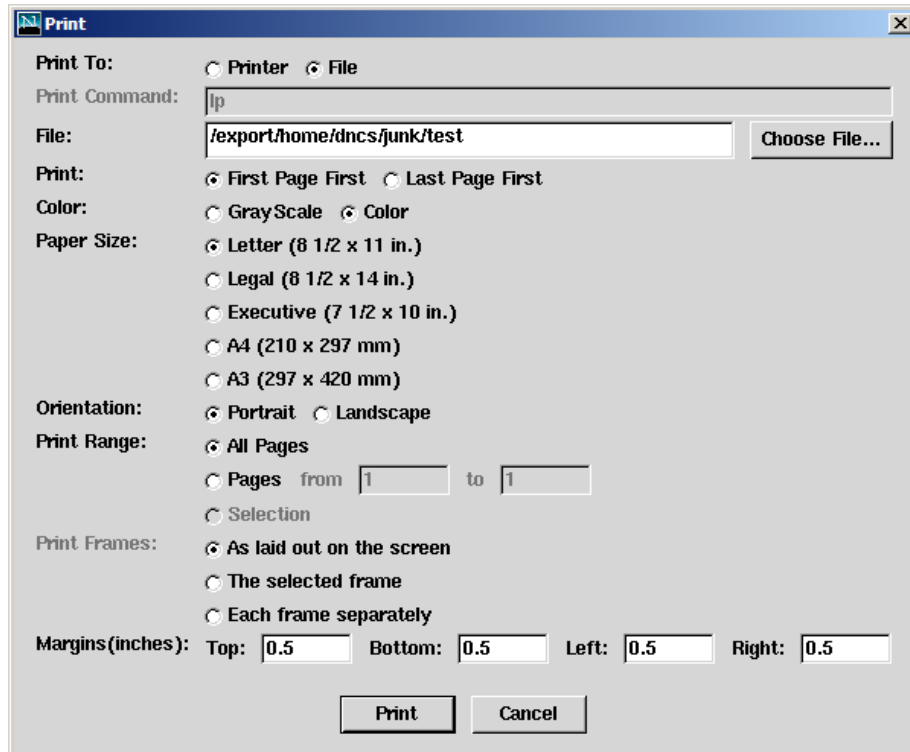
Print

Print To: Printer File

Print Command: lp

File: /export/home/dncs/junk/test Choose File...

Print: First Page First Last Page First

Color: GrayScale Color

Paper Size: Letter (8 1/2 x 11 in.)

Legal (8 1/2 x 14 in.)

Executive (7 1/2 x 10 in.)

A4 (210 x 297 mm)

A3 (297 x 420 mm)

Orientation: Portrait Landscape

Print Range: All Pages

Pages from 1 to 1

Selection

Print Frames: As laid out on the screen

The selected frame

Each frame separately

Margins(inches): Top: 0.5 Bottom: 0.5 Left: 0.5 Right: 0.5

Print Cancel